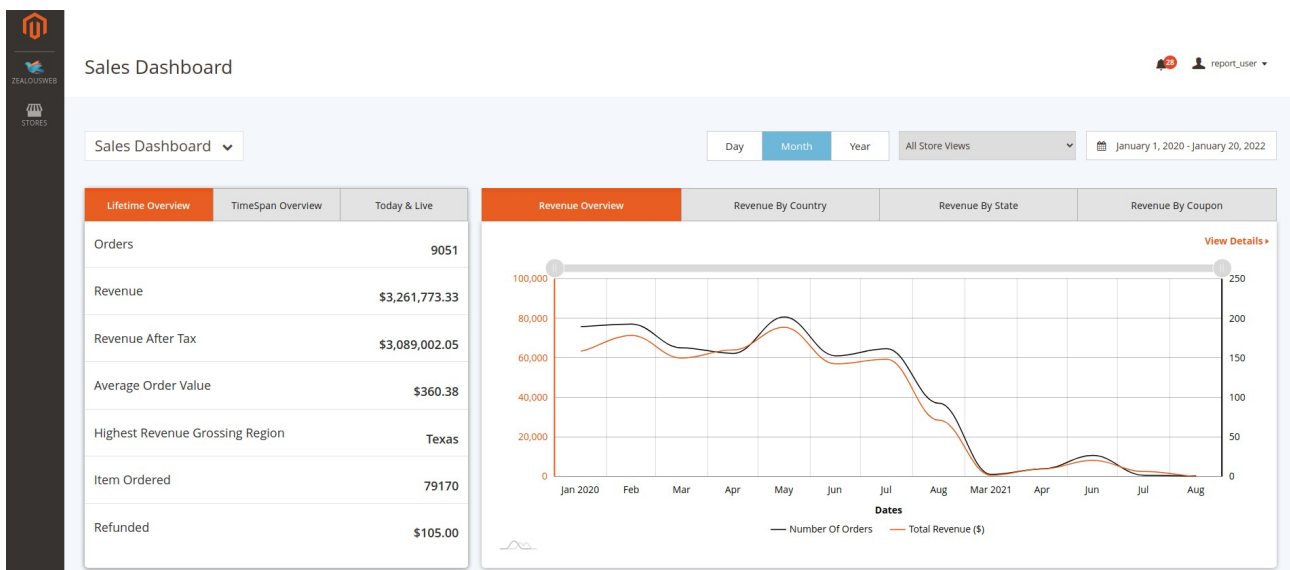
ZEALOUSWEB

STORES

Sales Dashboard

28 report_user ▾

Sales Dashboard ⌄

Day Month Year

All Store Views

January 1, 2020 - January 20, 2022

| Lifetime Overview | TimeSpan Overview | Today & Live |
|---|---|---|
| Orders | | 9051 |
| Revenue | | $3,261,773.33 |
| Revenue After Tax | | $3,089,002.05 |
| Average Order Value | | $360.38 |
| Highest Revenue Grossing Region | | Texas |
| Item Ordered | | 79170 |
| Refunded | | $105.00 |

Revenue Overview | Revenue By Country | Revenue By State | Revenue By Coupon

View Details ▸

100,000
80,000
60,000
40,000
20,000
0

250
200
150
100
50
0

Jan 2020 Feb Mar Apr May Jun Jul Aug Mar 2021 Apr Jun Jul Aug

Dates

— Number Of Orders — Total Revenue ($)